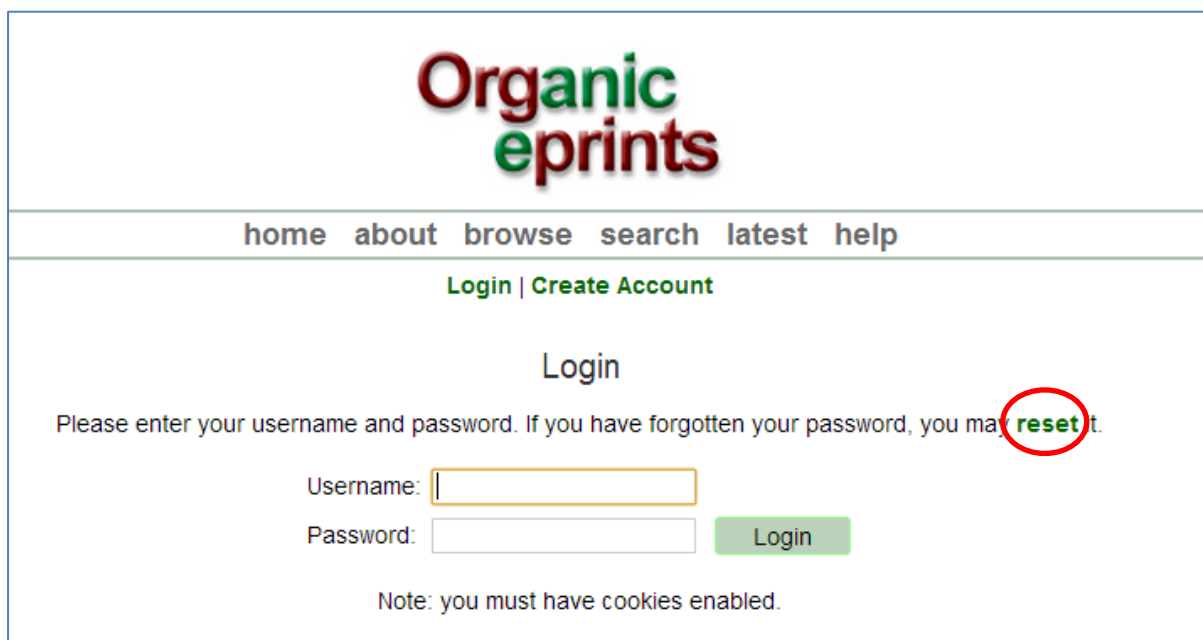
Organic eprints

home about browse search latest help

Login | Create Account

Login

Please enter your username and password. If you have forgotten your password, you may reset it.

Username:

Password:

Login

Note: you must have cookies enabled.